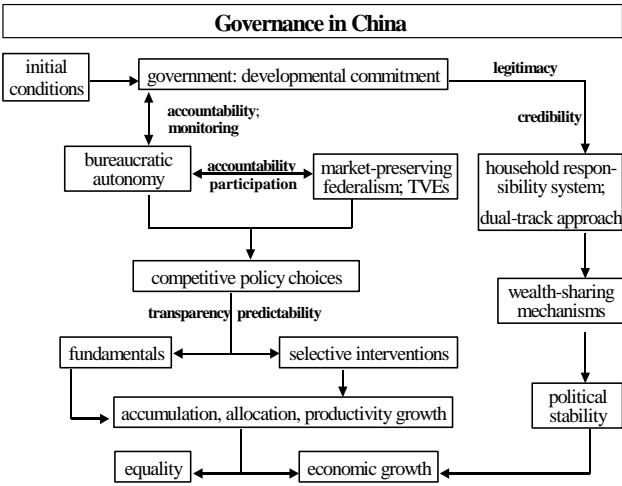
Governance in China

initial conditions

government: developmental commitment

legitimacy

accountability; monitoring

credibility

bureaucratic autonomy

accountability participation

market-preserving federalism; TVEs

household responsibility system; dual-track approach

competitive policy choices

wealth-sharing mechanisms

transparency predictability

fundamentals

selective interventions

political stability

accumulation, allocation, productivity growth

equality

economic growth